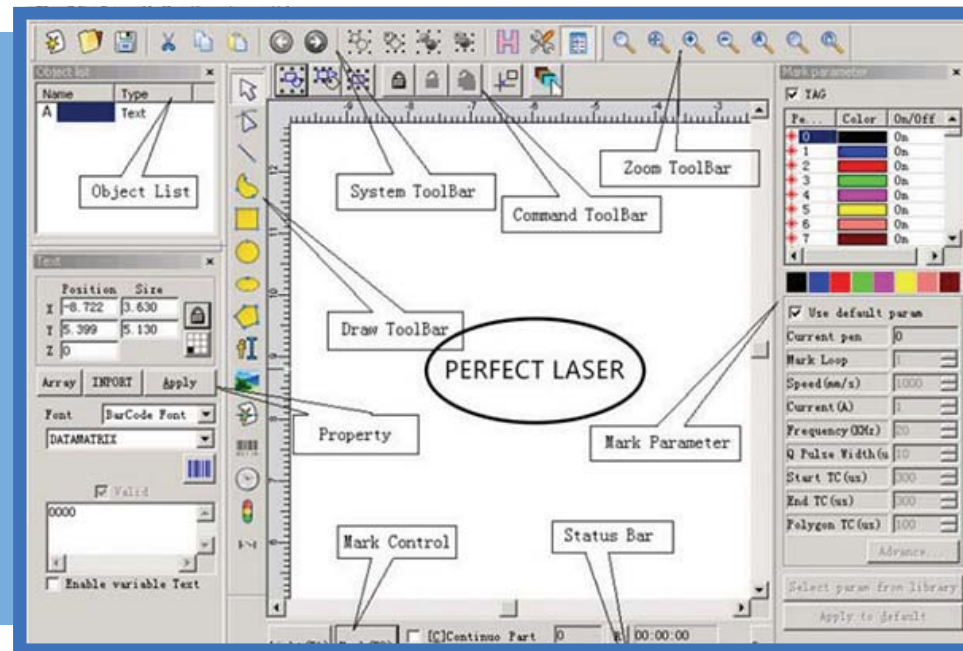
Object list

| Name | Type |
|---|---|
| A | Text |

Object List

Text

Position Size
X -8.722 3.630
Y 5.399 5.130
Z 0

Array INPORT Apply

Font BarCode Font
DATAMATRIX

Valid

0000

Enable variable Text

System ToolBar

Command ToolBar

Zoom ToolBar

Draw ToolBar

PERFECT LASER

Property

Mark Parameter

Mark Control

Status Bar

[C]Continuo Part 0 R 00:00:00

Mark parameter

TAG

| Pe... | Color | On/Off |
|---|---|---|
| 0 | | On |
| 1 | | On |
| 2 | | On |
| 3 | | On |
| 4 | | On |
| 5 | | On |
| 6 | | On |
| 7 | | On |

Use default param
Current pen 0
Mark Loop 1
Speed(mm/s) 1000
Current(A) 1
Frequency(KHz) 20
Q Pulse Width(u 10
Start TC(us) 300
End TC(us) 300
Polygon TC(us) 100
Advance...
Select param from library
Apply to default